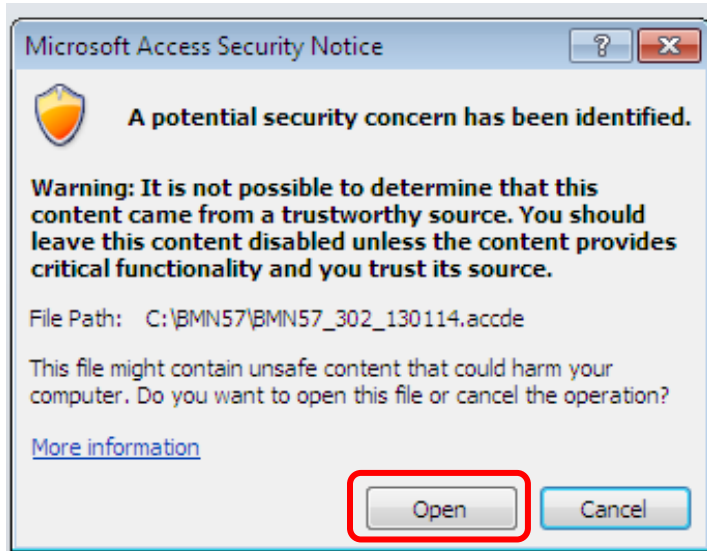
Microsoft Access Security Notice

?

A potential security concern has been identified.

Warning: It is not possible to determine that this content came from a trustworthy source. You should leave this content disabled unless the content provides critical functionality and you trust its source.

File Path: C:\BMN57\BMN57_302_130114.accde

This file might contain unsafe content that could harm your computer. Do you want to open this file or cancel the operation?

More information

Open

Cancel